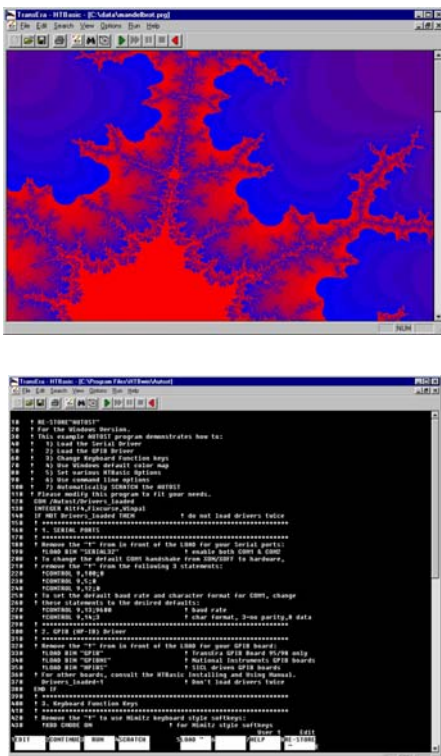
TransEra - HTBasic - [C:\data\mandelbrot.prg]

File Edit Search View Options Run Help

NUM

TransEra - HTBasic - [C:\Program Files\HTBasic\Autost]

File Edit Search View Options Run Help

10 ! RE-STORE "AUTOST"
20 ! For the Windows Version.
30 ! This example AUTOST program demonstrates how to:
40 ! 1) Load the Serial Driver
50 ! 2) Load the GPIB Driver
60 ! 3) Change Keyboard Function Keys
70 ! 4) Use Windows default color map
80 ! 5) Set various HTBasic Options
90 ! 6) Use command line options
100 ! 7) Automatically SCRATCH the AUTOST
110 ! Please modify this program to fit your needs.
120 COM /Autost/Drivers_loaded
130 INTEGER Attr,Execute,Ncopal
140 IF NOT Drivers_loaded THEN ! do not load drivers twice
150 ! ******************************************
160 ! 1. SERIAL PORTS
170 ! ******************************************
180 ! Remove the "!" from in front of the LOAD for your Serial ports:
190 ! LOAD BIN "SERIAL32" ! enable both COM1 & COM2
200 ! To change the default COM1 handshake from XON/XOFF to hardware,
210 ! remove the "!" from the following 3 statements:
220 ! CONTROL 9,100;0
230 ! CONTROL 9,5;0
240 ! CONTROL 9,12;0
250 ! To set the default baud rate and character format for COM1, change
260 ! these statements to the desired defaults:
270 ! CONTROL 9,13;9600 ! baud rate
280 ! CONTROL 9,14;3 ! char format, 3=no parity,8 data
290 ! ******************************************
300 ! 2. GPIB (HP-IB) Driver
310 ! ******************************************
320 ! Remove the "!" from in front of the LOAD for your GPIB board:
330 ! LOAD BIN "GPIB" ! TransEra GPIB Board 95/98 only
340 ! LOAD BIN "GPIBNI" ! National Instruments GPIB boards
350 ! LOAD BIN "HPIB1" ! SICL driven GPIB boards
360 ! For other boards, consult the HTBasic Installing and Using Manual.
370 Drivers_loaded=1 ! Don't load drivers twice
380 END IF
390 ! ******************************************
400 ! 3. Keyboard Function Keys
410 ! ******************************************
420 ! Remove the "!" to use HCmitz keyboard style softkeys:
430 ! KBD CMODE ON ! for HCmitz style softkeys

User 1 Edit

EDIT CONTINUE RUN SCRATCH LOAD " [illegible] HELP RE-STORE